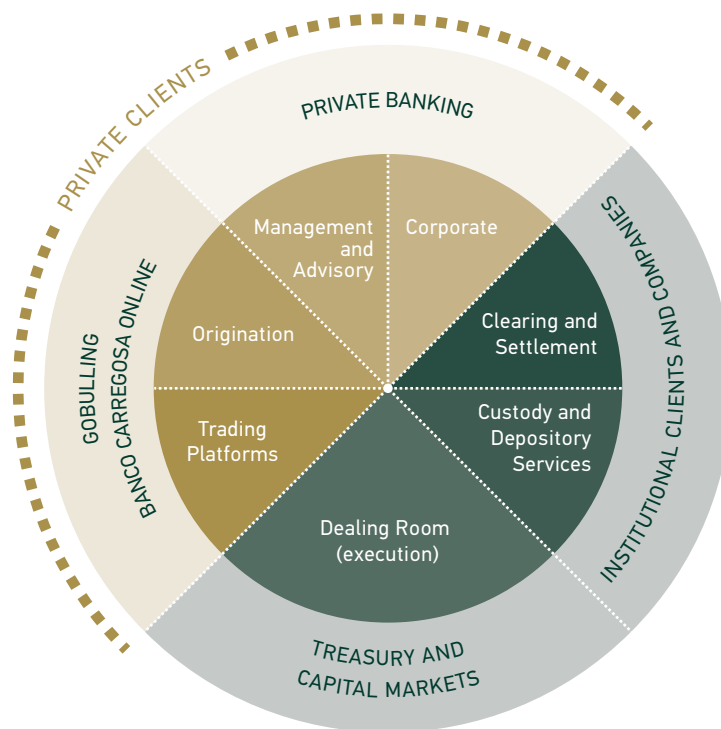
PRIVATE CLIENTS

PRIVATE BANKING

INSTITUTIONAL CLIENTS AND COMPANIES

TREASURY AND CAPITAL MARKETS

GOBULLING

BANCO CARREGOSA ONLINE

Management and Advisory

Corporate

Origination

Clearing and Settlement

Trading Platforms

Custody and Depository Services

Dealing Room (execution)